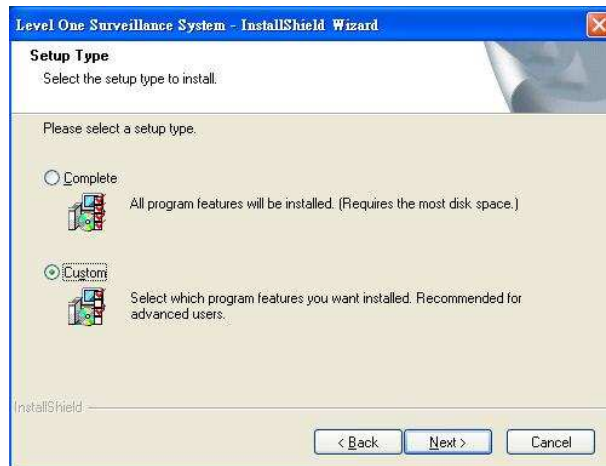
Level One Surveillance System - InstallShield Wizard

Setup Type
Select the setup type to install.

Please select a setup type.

Complete
All program features will be installed. (Requires the most disk space.)

Custom
Select which program features you want installed. Recommended for advanced users.

InstallShield

< Back Next > Cancel